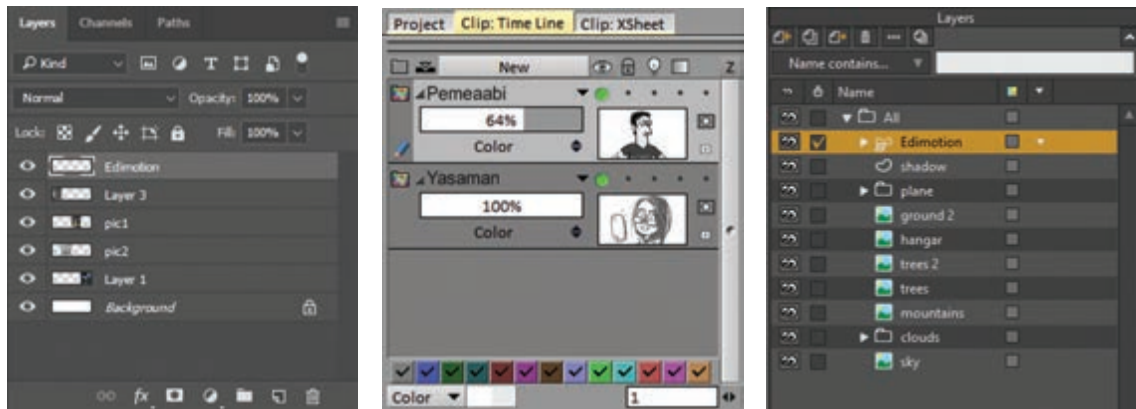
Layers Channels Paths

Kind

Normal Opacity: 100%

Lock: Fill: 100%

Edimotion

Layer 3

pic1

pic2

Layer 1

Background

Project Clip: Time Line Clip: XSheet

New

Pemeaabi

64%

Color

Yasaman

100%

Color

Color

1

Layers

Name contains...

Name

All

Edimotion

shadow

plane

ground 2

hangar

trees 2

trees

mountains

clouds

sky